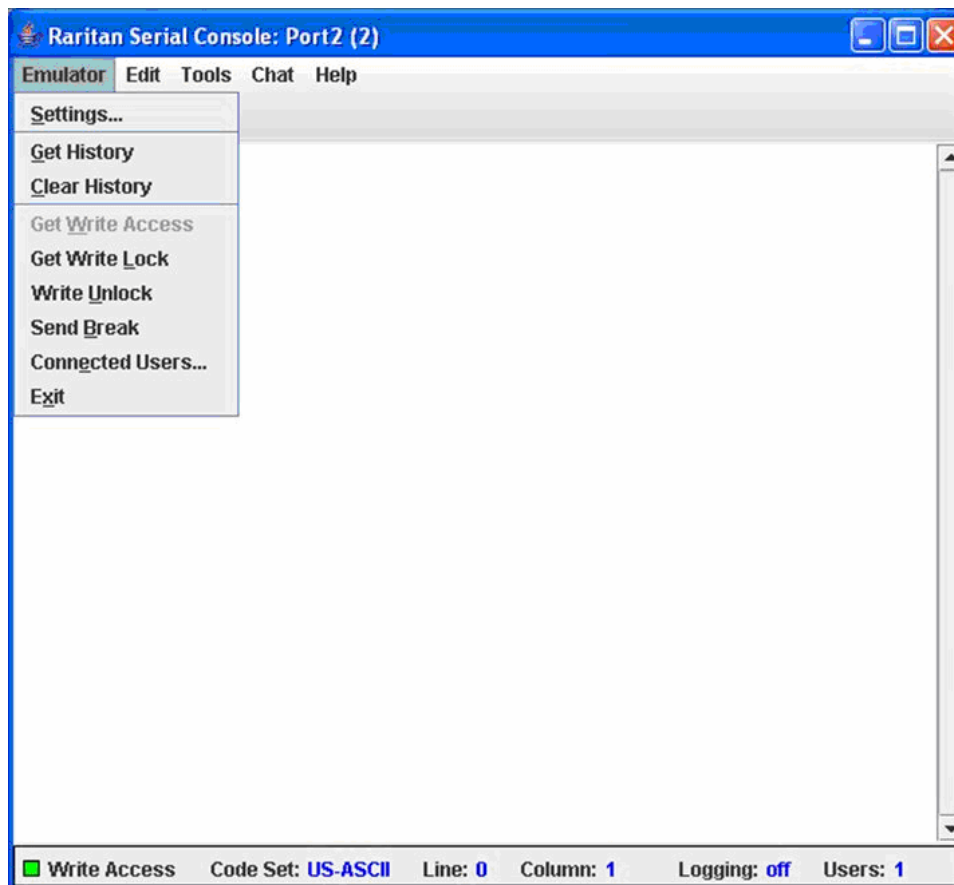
Raritan Serial Console: Port2 (2)

Emulator Edit Tools Chat Help

Settings...

Get History

Clear History

Get Write Access

Get Write Lock

Write Unlock

Send Break

Connected Users...

Exit

Write Access Code Set: US-ASCII Line: 0 Column: 1 Logging: off Users: 1